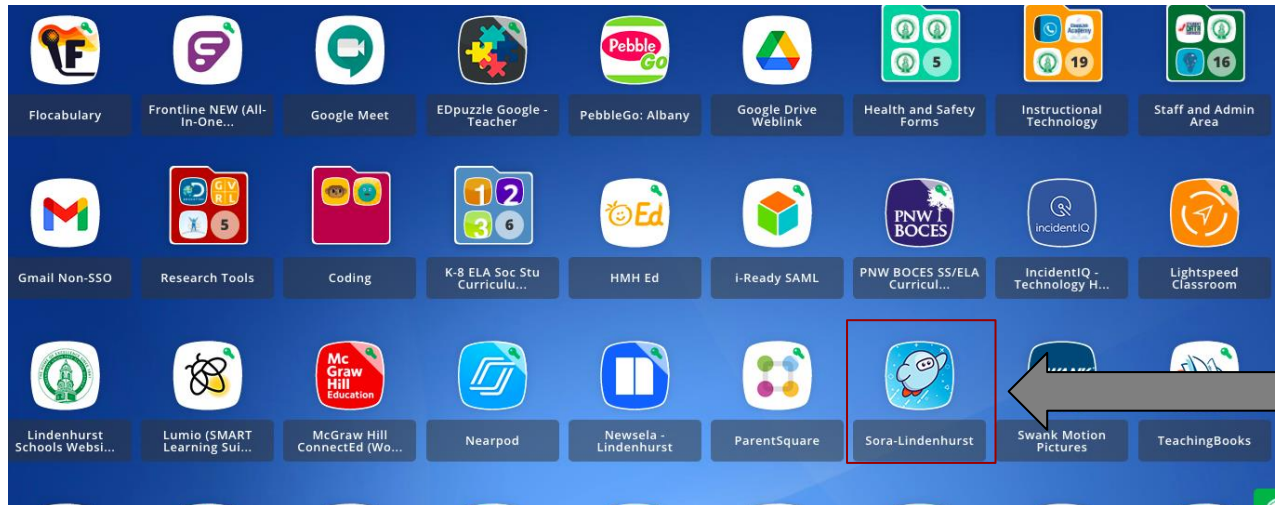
Flocabulary
Frontline NEW (All-In-One...
Google Meet
EDpuzzle Google - Teacher
Pebble Go
PebbleGo: Albany
Google Drive Weblink
5
Health and Safety Forms
19
Instructional Technology
16
Staff and Admin Area

Gmail Non-SSO
5
Research Tools
Coding
1 2 3 6
K-8 ELA Soc Stu Curriculu...
Ed
HMH Ed
i-Ready SAML
PNW BOCES
PNW BOCES SS/ELA Curricul...
incidentIQ
IncidentIQ - Technology H...
Lightspeed Classroom

Lindenhurst Schools Websi...
Lumio (SMART Learning Sui...
Mc Graw Hill Education
McGraw Hill ConnectEd (Wo...
Nearpod
Newsela - Lindenhurst
ParentSquare
Sora-Lindenhurst
Swank Motion Pictures
TeachingBooks